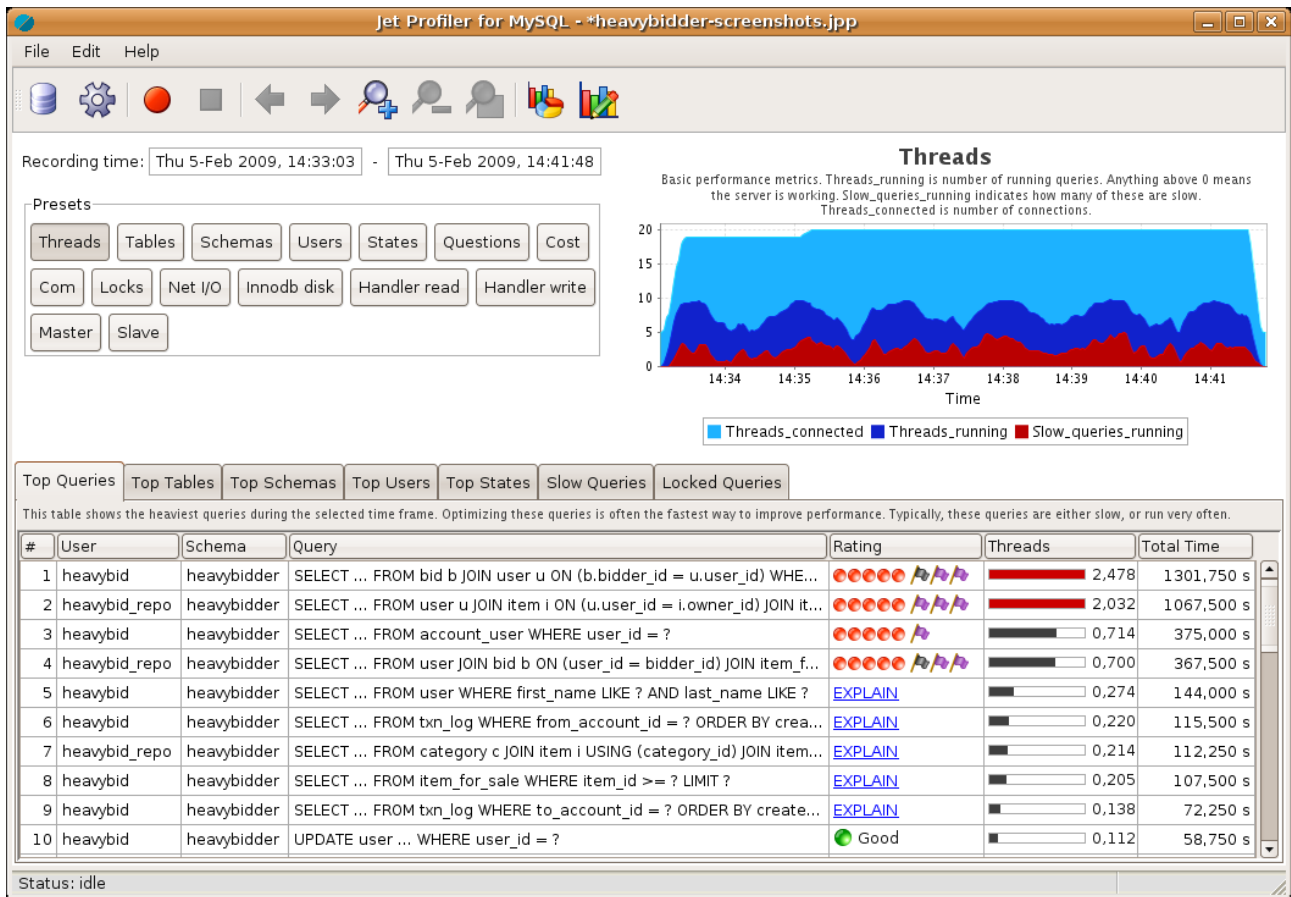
Jet Profiler for MySQL - *heavybidder-screenshots.jpp

File Edit Help

Recording time: Thu 5-Feb 2009, 14:33:03 - Thu 5-Feb 2009, 14:41:48

Presets

Threads Tables Schemas Users States Questions Cost
Com Locks Net I/O Innodb disk Handler read Handler write
Master Slave

Threads

Basic performance metrics. Threads_running is number of running queries. Anything above 0 means the server is working. Slow_queries_running indicates how many of these are slow. Threads_connected is number of connections.

20
15
10
5
0

14:34 14:35 14:36 14:37 14:38 14:39 14:40 14:41

Time

Threads_connected Threads_running Slow_queries_running

Top Queries | Top Tables | Top Schemas | Top Users | Top States | Slow Queries | Locked Queries

This table shows the heaviest queries during the selected time frame. Optimizing these queries is often the fastest way to improve performance. Typically, these queries are either slow, or run very often.

| # | User | Schema | Query | Rating | Threads | Total Time |
|---|---|---|---|---|---|---|
| 1 | heavybid | heavybidder | SELECT ... FROM bid b JOIN user u ON (b.bidder_id = u.user_id) WHE... | | 2,478 | 1301,750 s |
| 2 | heavybid_repo | heavybidder | SELECT ... FROM user u JOIN item i ON (u.user_id = i.owner_id) JOIN it... | | 2,032 | 1067,500 s |
| 3 | heavybid | heavybidder | SELECT ... FROM account_user WHERE user_id = ? | | 0,714 | 375,000 s |
| 4 | heavybid_repo | heavybidder | SELECT ... FROM user JOIN bid b ON (user_id = bidder_id) JOIN item_f... | | 0,700 | 367,500 s |
| 5 | heavybid | heavybidder | SELECT ... FROM user WHERE first_name LIKE ? AND last_name LIKE ? | EXPLAIN | 0,274 | 144,000 s |
| 6 | heavybid | heavybidder | SELECT ... FROM txn_log WHERE from_account_id = ? ORDER BY crea... | EXPLAIN | 0,220 | 115,500 s |
| 7 | heavybid_repo | heavybidder | SELECT ... FROM category c JOIN item i USING (category_id) JOIN item... | EXPLAIN | 0,214 | 112,250 s |
| 8 | heavybid | heavybidder | SELECT ... FROM item_for_sale WHERE item_id >= ? LIMIT ? | EXPLAIN | 0,205 | 107,500 s |
| 9 | heavybid | heavybidder | SELECT ... FROM txn_log WHERE to_account_id = ? ORDER BY create... | EXPLAIN | 0,138 | 72,250 s |
| 10 | heavybid | heavybidder | UPDATE user ... WHERE user_id = ? | Good | 0,112 | 58,750 s |

Status: idle